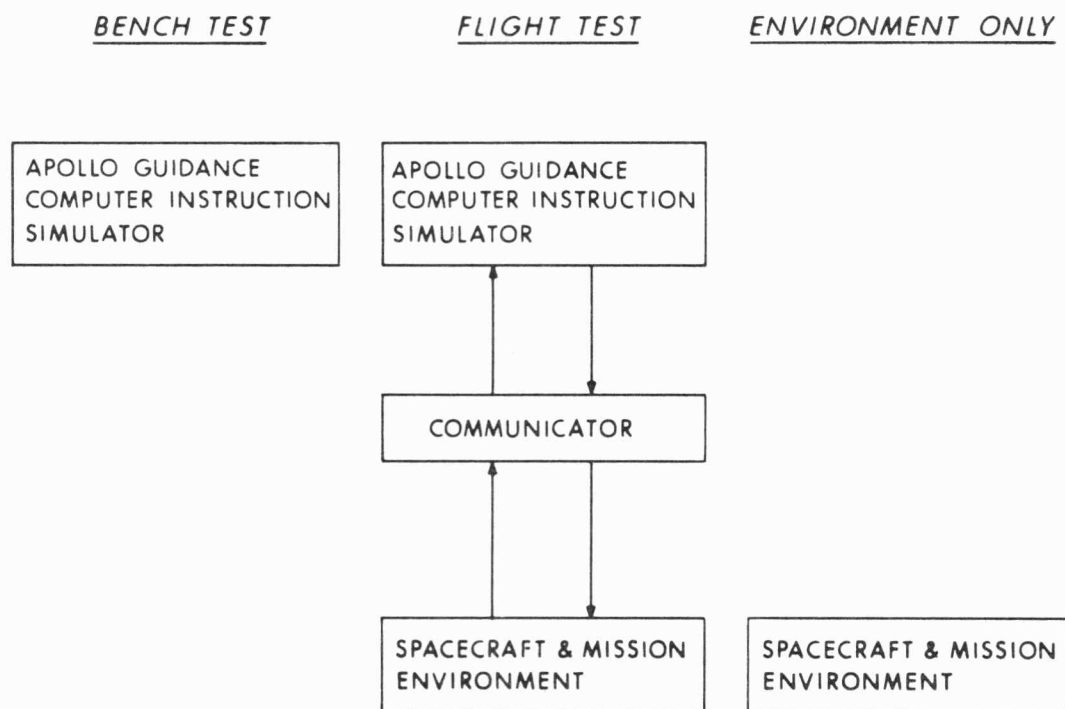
BENCH TEST

APOLLO GUIDANCE COMPUTER INSTRUCTION SIMULATOR

FLIGHT TEST

APOLLO GUIDANCE COMPUTER INSTRUCTION SIMULATOR

COMMUNICATOR

SPACECRAFT & MISSION ENVIRONMENT

ENVIRONMENT ONLY

SPACECRAFT & MISSION ENVIRONMENT